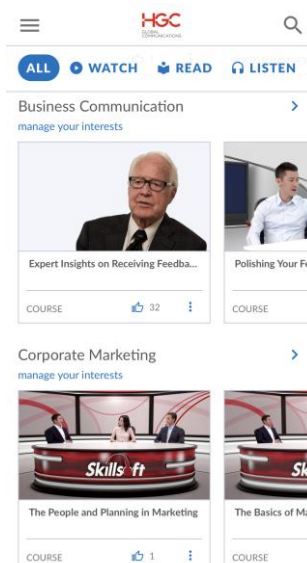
HGC
GLOBAL COMMUNICATIONS

ALL WATCH READ LISTEN

Business Communication
manage your interests

Expert Insights on Receiving Feedba...
COURSE 32

Polishing Your F
COURSE

Corporate Marketing
manage your interests

Skillsoft
The People and Planning in Marketing
COURSE 1

Sk
The Basics of Ma
COURSE